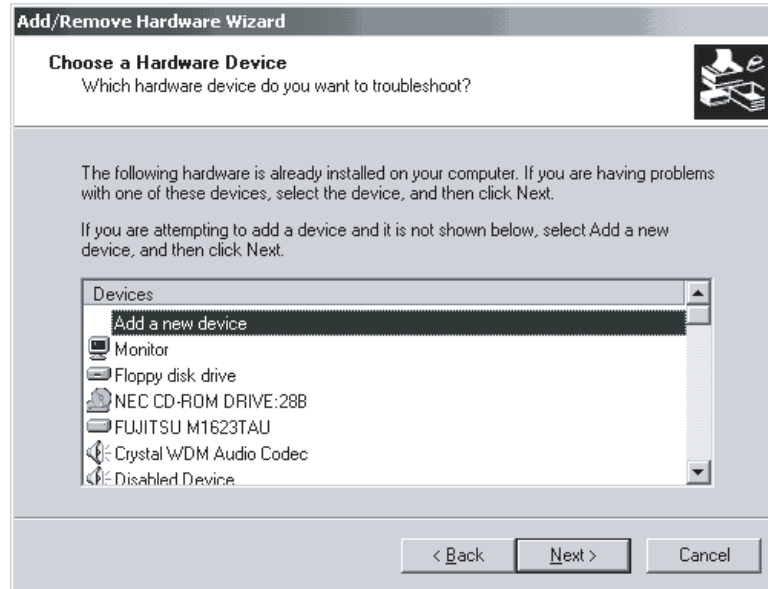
Add/Remove Hardware Wizard

Choose a Hardware Device
Which hardware device do you want to troubleshoot?

The following hardware is already installed on your computer. If you are having problems with one of these devices, select the device, and then click Next.

If you are attempting to add a device and it is not shown below, select Add a new device, and then click Next.

Devices
Add a new device
Monitor
Floppy disk drive
NEC CD-ROM DRIVE:28B
FUJITSU M1623TAU
Crystal WDM Audio Codec
Disabled Device

< Back
Next >
Cancel